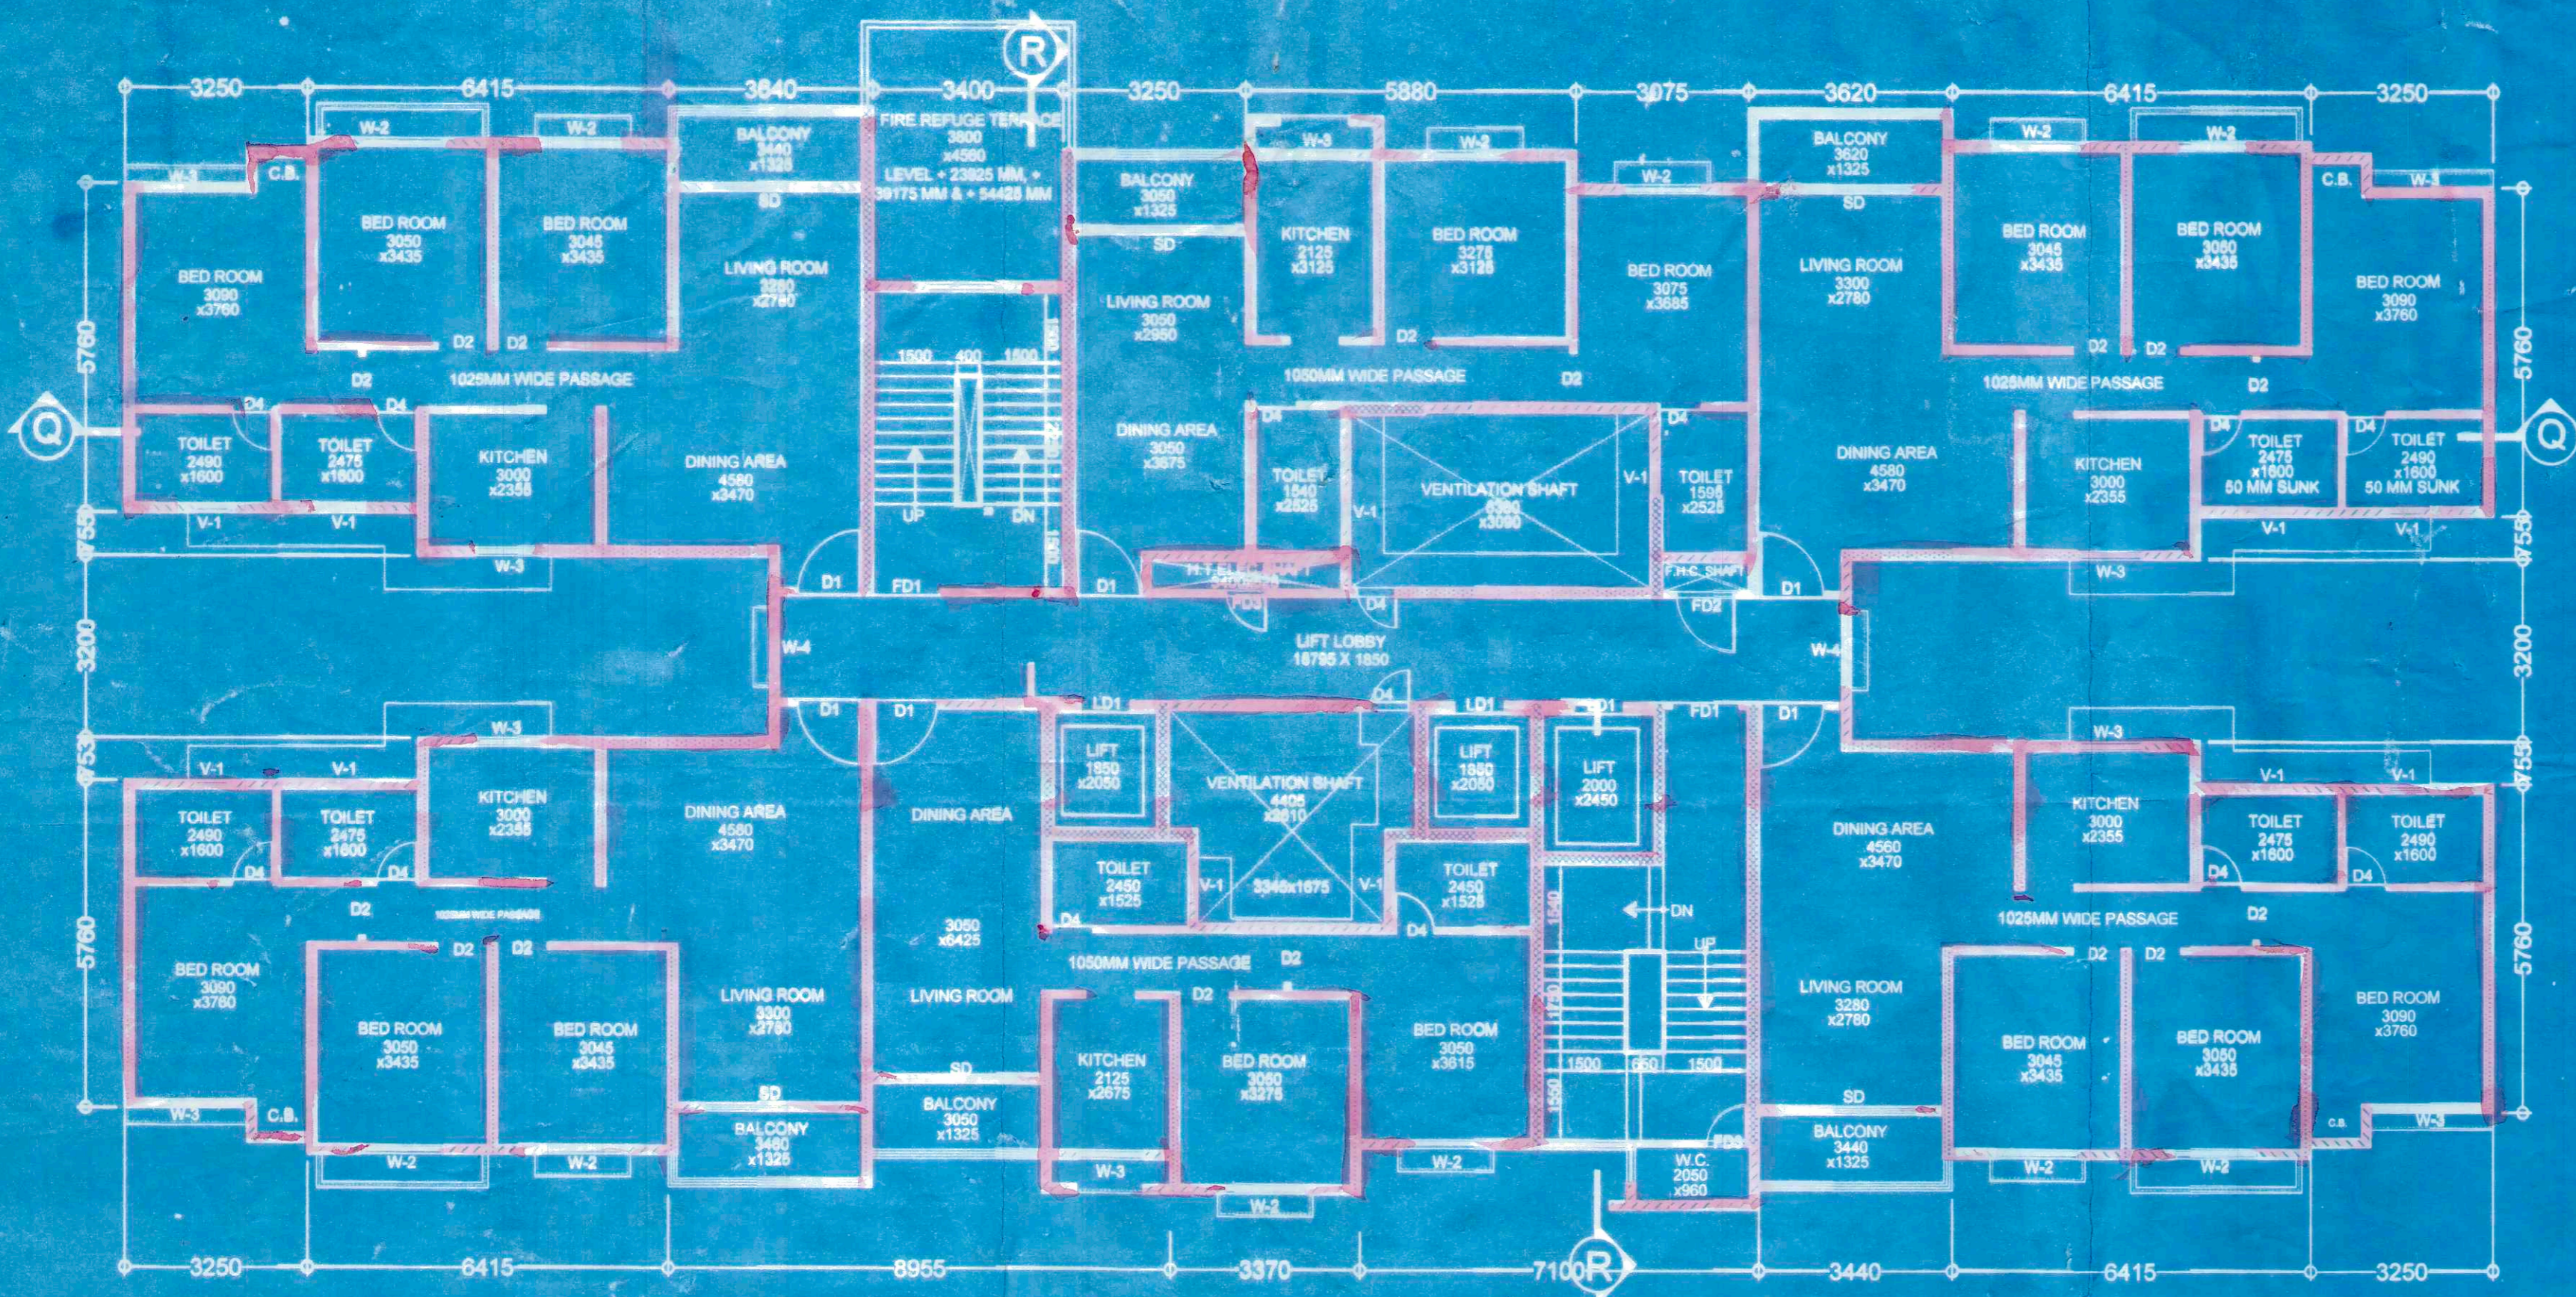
3250 6415 3640 3400 R 3250 5880 3075 3620 6415 3250

W-2 W-2 BALCONY 3440 x1325 FIRE REFUGE TERRACE 3800 x4560 LEVEL + 23925 MM, + 39175 MM & + 54425 MM BALCONY 3050 x1325 W-3 W-2 W-2 BALCONY 3620 x1325 W-2 W-2 C.B. W-1

W-1 C.B. BED ROOM 3050 x3435 BED ROOM 3045 x3435 SD LIVING ROOM 3280 x2780 SD KITCHEN 2125 x3125 BED ROOM 3275 x3125 BED ROOM 3075 x3685 SD LIVING ROOM 3300 x2780 BED ROOM 3045 x3435 BED ROOM 3050 x3435

BED ROOM 3090 x3760 LIVING ROOM 3050 x2950 BED ROOM 3090 x3760

5760 D2 D2 D2 D2 D2 D2 D2 5760

1025MM WIDE PASSAGE 1500 400 1500 1050MM WIDE PASSAGE D2 1025MM WIDE PASSAGE D2

Q D4 D4 D4 D4 D4 D4 Q

TOILET 2490 x1600 TOILET 2475 x1600 KITCHEN 3000 x2355 DINING AREA 4580 x3470 DINING AREA 3050 x3575 TOILET 1540 x2525 VENTILATION SHAFT 4360 x3090 V-1 TOILET 1595 x2525 DINING AREA 4580 x3470 KITCHEN 3000 x2355 TOILET 2475 x1600 50 MM SUNK TOILET 2490 x1600 50 MM SUNK

UP DN V-1

1550 V-1 V-1 W-3 V-1 V-1 W-3 1550

D1 FD1 D1 H.T. ELEC. SHAFT FD3 D4 F.H.C. SHAFT FD2 D1

3200 W-4 LIFT LOBBY 16795 X 1850 W-4 3200

D1 D1 LD1 D4 LD1 LD1 FD1 D1

1550 W-3 V-1 V-1 LIFT 1850 x2050 VENTILATION SHAFT 4405 x2310 LIFT 1850 x2050 LIFT 2000 x2450 W-3 V-1 V-1 1550

TOILET 2490 x1600 TOILET 2475 x1600 KITCHEN 3000 x2355 DINING AREA 4580 x3470 DINING AREA KITCHEN 3000 x2355 TOILET 2475 x1600 TOILET 2490 x1600

D4 D4 TOILET 2450 x1525 V-1 3340x1675 V-1 TOILET 2450 x1525 DINING AREA 4560 x3470 D4 D4

D2 1025MM WIDE PASSAGE D4 D4 DN 1025MM WIDE PASSAGE D2

3050 x6425 1050MM WIDE PASSAGE D2 UP

5760 BED ROOM 3090 x3760 D2 D2 LIVING ROOM D2 D2 D2 D2 BED ROOM 3090 x3760 5760

BED ROOM 3050 x3435 BED ROOM 3045 x3435 LIVING ROOM 3300 x2780 KITCHEN 2125 x2675 BED ROOM 3050 x3275 BED ROOM 3050 x3615 LIVING ROOM 3280 x2780 BED ROOM 3045 x3435 BED ROOM 3050 x3435

1500 650 1500

W-3 C.B. SD SD BALCONY 3050 x1325 SD BALCONY 3440 x1325 C.B. W-3

BALCONY 3440 x1325 W-3 W-2 W.C. 2050 x960 FD3

W-2 W-2 W-2 W-2 W-2

3250 6415 8955 3370 7100 R 3440 6415 3250